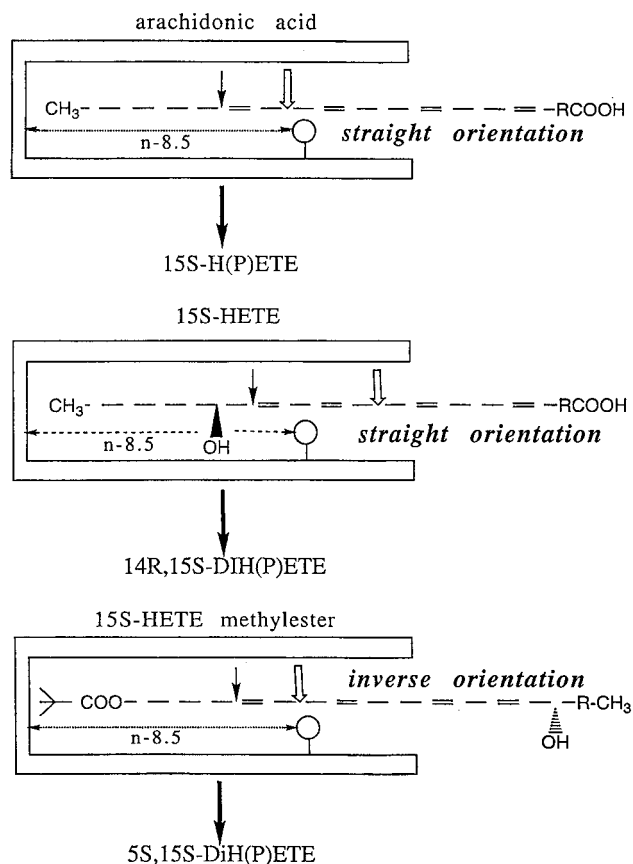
arachidonic acid

$CH_3$-

-RCOOH

n-8.5

straight orientation

15S-H(P)ETE

15S-HETE

$CH_3$-

-RCOOH

n-8.5

OH

straight orientation

14R,15S-DIH(P)ETE

15S-HETE methylester

COO-

inverse orientation

-R-$CH_3$

n-8.5

OH

5S,15S-DiH(P)ETE